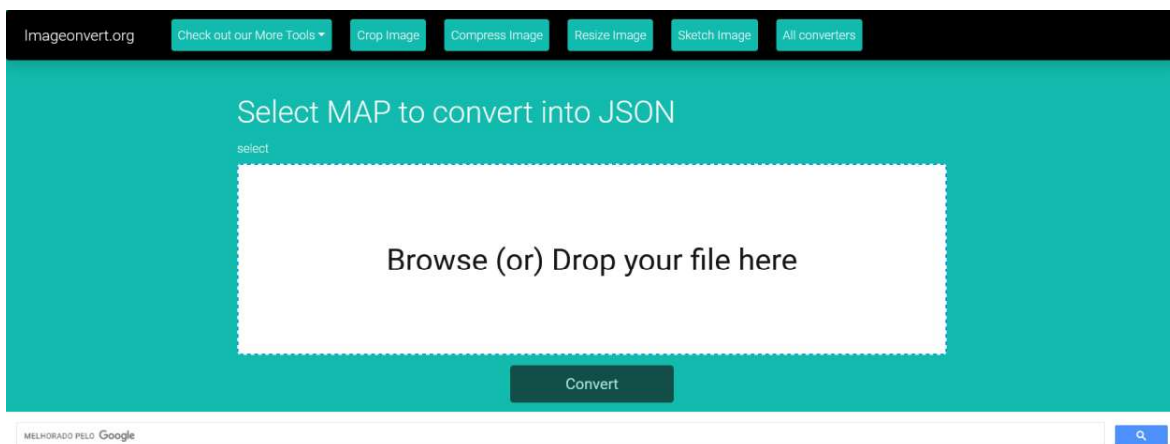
Imageonvert.org

Check out our More Tools

Crop Image

Compress Image

Resize Image

Sketch Image

All converters

Select MAP to convert into JSON

select

Browse (or) Drop your file here

Convert

MELHORADO PELO Google